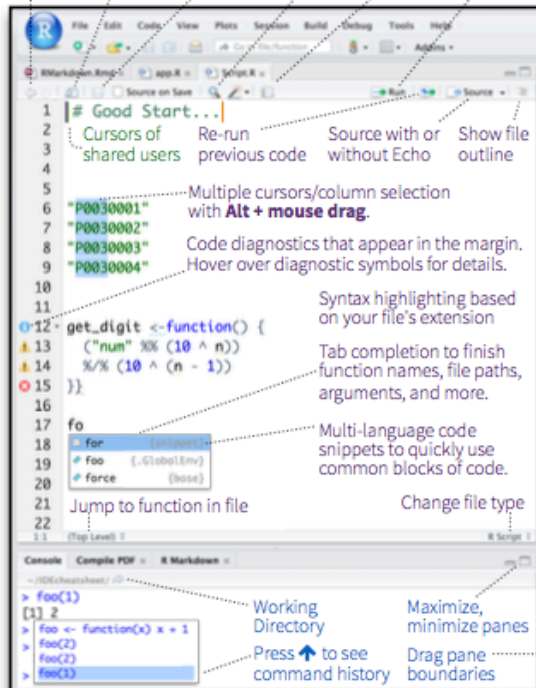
File Edit Code View Plots Session Build Debug Tools Help

Go to file/function Addins

RMarkdown.Rmd app.R Script.R

Source on Save Run Source

1 # Good Start...
2
3
4
5
6 "P0030001"
7 "P0030002"
8 "P0030003"
9 "P0030004"
10
11
12 get_digit <-function() {
13 ("num" %% (10 ^ n))
14 %/% (10 ^ (n - 1))
15 }}
16
17 fo
18
19
20
21
22

for {snippet}
foo {.GlobalEnv}
force {base}

Cursors of shared users

Re-run previous code

Source with or without Echo

Show file outline

Multiple cursors/column selection with **Alt + mouse drag**.

Code diagnostics that appear in the margin. Hover over diagnostic symbols for details.

Syntax highlighting based on your file's extension

Tab completion to finish function names, file paths, arguments, and more.

Multi-language code snippets to quickly use common blocks of code.

Jump to function in file

Change file type

1:1 (Top Level) R Script

Console Compile PDF R Markdown

~/IDEcheatsheet/

> foo(1)
[1] 2
> foo <- function(x) x + 1
> foo(2)
> foo(2)
> foo(1)

Working Directory

Maximize, minimize panes

Press ↑ to see command history

Drag pane boundaries